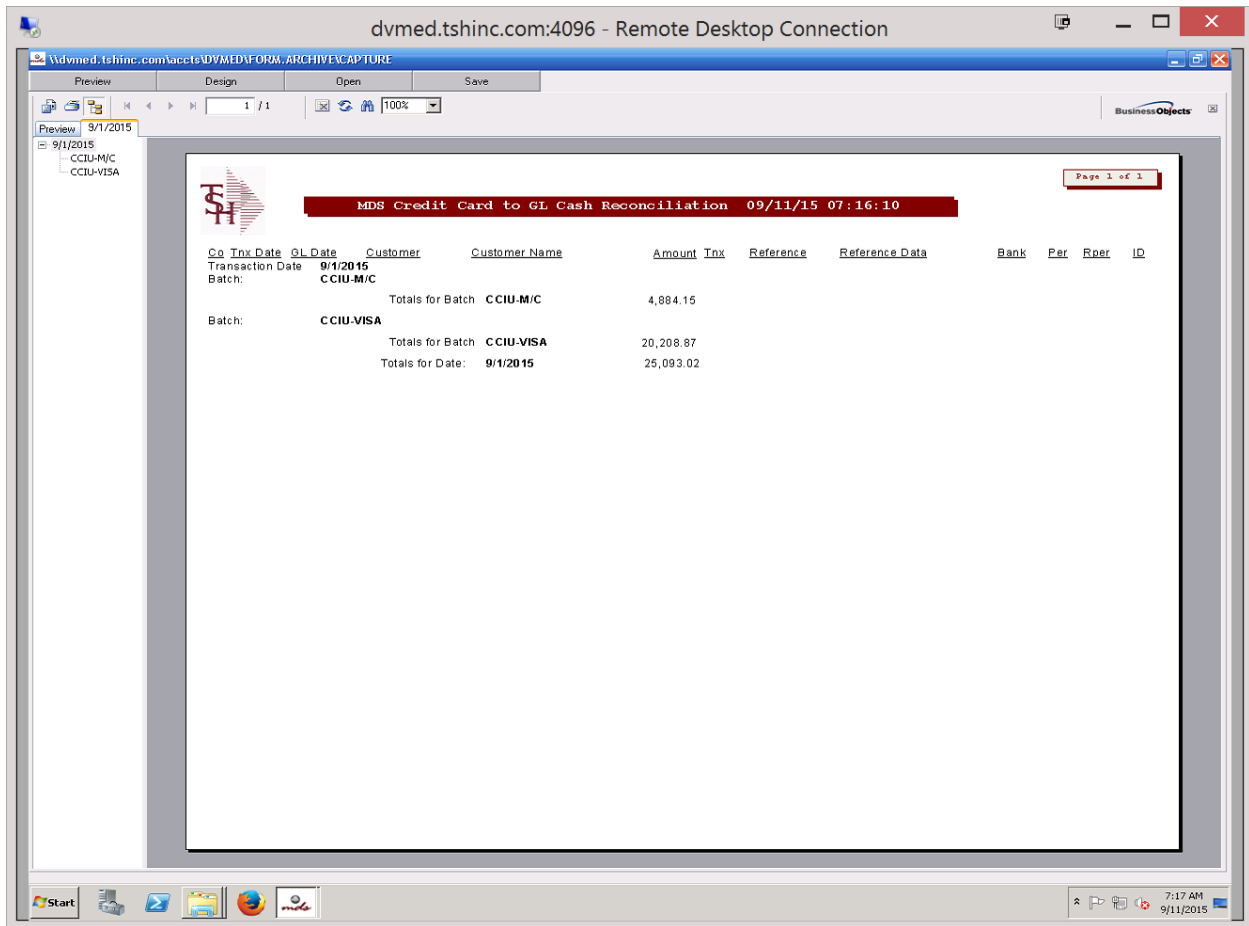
dvmed.tshinc.com:4096 - Remote Desktop Connection

\\dvmed.tshinc.com\accts\DVMED\FORM.ARCHIVE\CAPTURE

Preview | Design | Open | Save

1 / 1

100%

BusinessObjects

Preview | 9/1/2015

9/1/2015
CCIU-M/C
CCIU-VISA

Page 1 of 1

MDS Credit Card to GL Cash Reconciliation 09/11/15 07:16:10

Co Tnx Date GL Date Customer Customer Name Amount Tnx Reference Reference Data Bank Per Rper ID

Transaction Date 9/1/2015
Batch: CCIU-M/C

Totals for Batch CCIU-M/C 4,884.15

Batch: CCIU-VISA

Totals for Batch CCIU-VISA 20,208.87

Totals for Date: 9/1/2015 25,093.02

Start

7:17 AM
9/11/2015